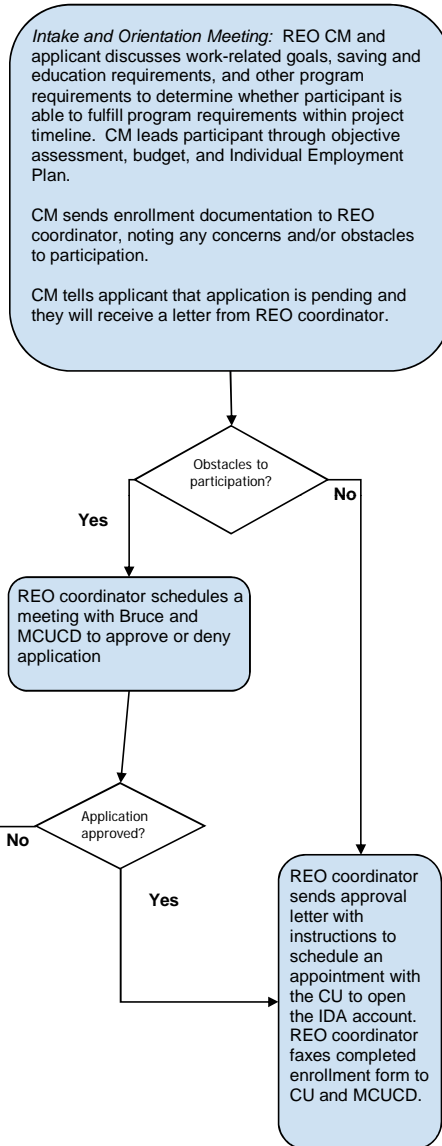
*Intake and Orientation Meeting:* REO CM and applicant discusses work-related goals, saving and education requirements, and other program requirements to determine whether participant is able to fulfill program requirements within project timeline. CM leads participant through objective assessment, budget, and Individual Employment Plan.

CM sends enrollment documentation to REO coordinator, noting any concerns and/or obstacles to participation.

CM tells applicant that application is pending and they will receive a letter from REO coordinator.

Obstacles to participation?

Yes

No

REO coordinator schedules a meeting with Bruce and MCUCD to approve or deny application

Application approved?

No

Yes

REO coordinator sends approval letter with instructions to schedule an appointment with the CU to open the IDA account. REO coordinator faxes completed enrollment form to CU and MCUCD.